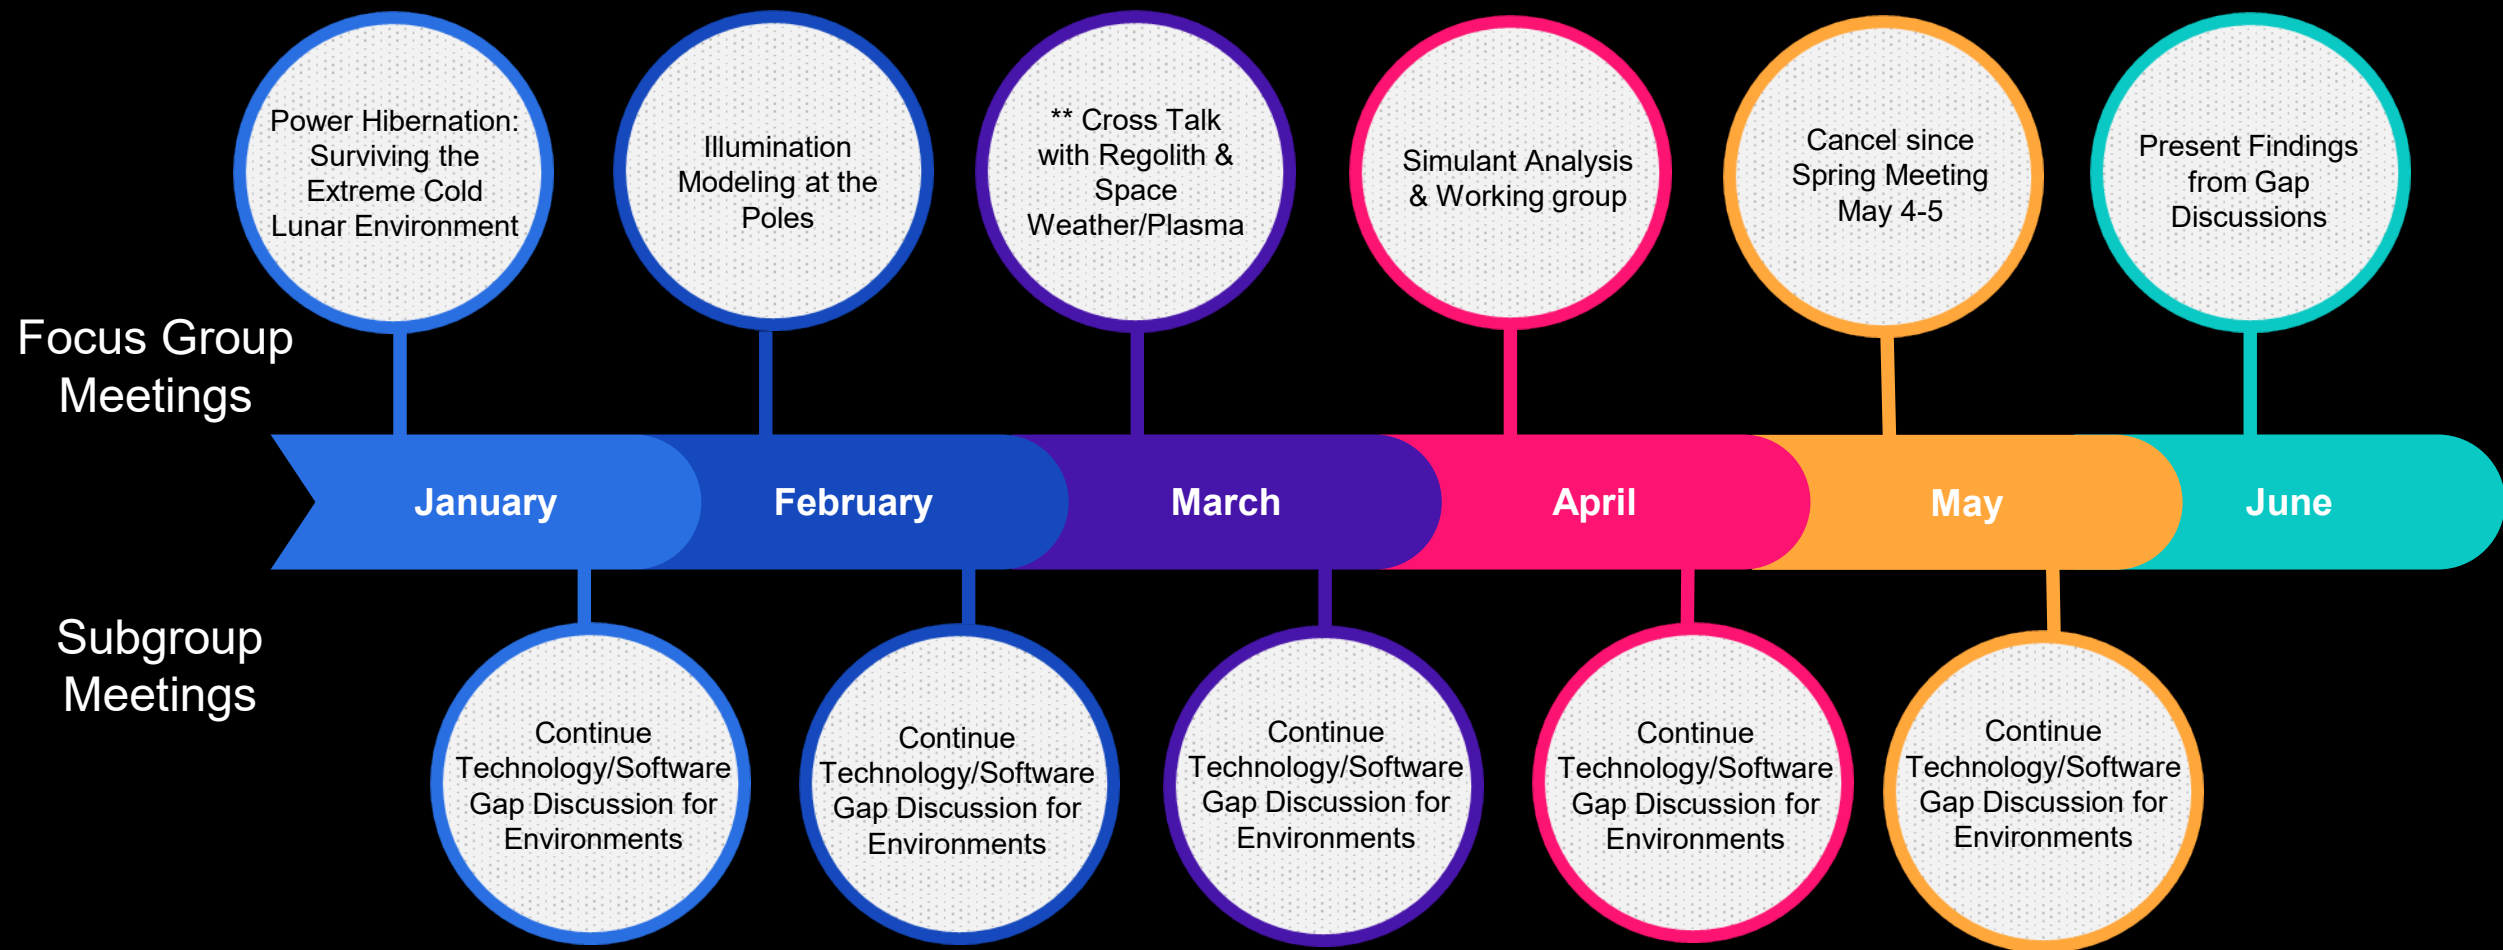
Power Hibernation: Surviving the Extreme Cold Lunar Environment

Illumination Modeling at the Poles

** Cross Talk with Regolith & Space Weather/Plasma

Simulant Analysis & Working group

Cancel since Spring Meeting May 4-5

Present Findings from Gap Discussions

Focus Group Meetings

January

February

March

April

May

June

Subgroup Meetings

Continue Technology/Software Gap Discussion for Environments

Continue Technology/Software Gap Discussion for Environments

Continue Technology/Software Gap Discussion for Environments

Continue Technology/Software Gap Discussion for Environments

Continue Technology/Software Gap Discussion for Environments